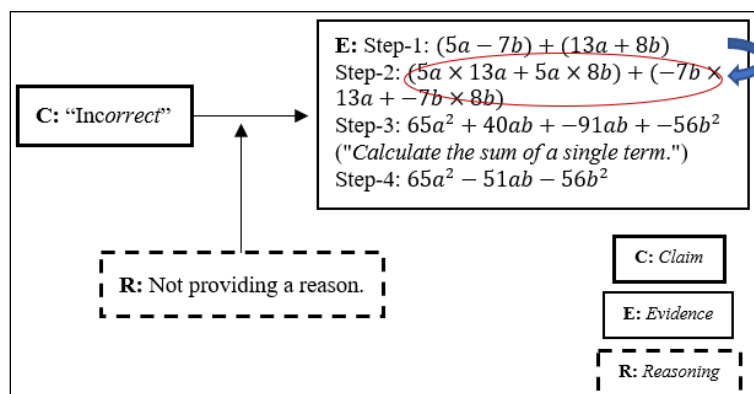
**E:** Step-1: $(5a - 7b) + (13a + 8b)$
Step-2: $(5a \times 13a + 5a \times 8b) + (-7b \times 13a + -7b \times 8b)$
Step-3: $65a^2 + 40ab + -91ab + -56b^2$
("*Calculate the sum of a single term.*")
Step-4: $65a^2 - 51ab - 56b^2$

**C:** "Inc*orrect*"

**R:** Not providing a reason.

**C:** *Claim*

**E:** *Evidence*

**R:** *Reasoning*